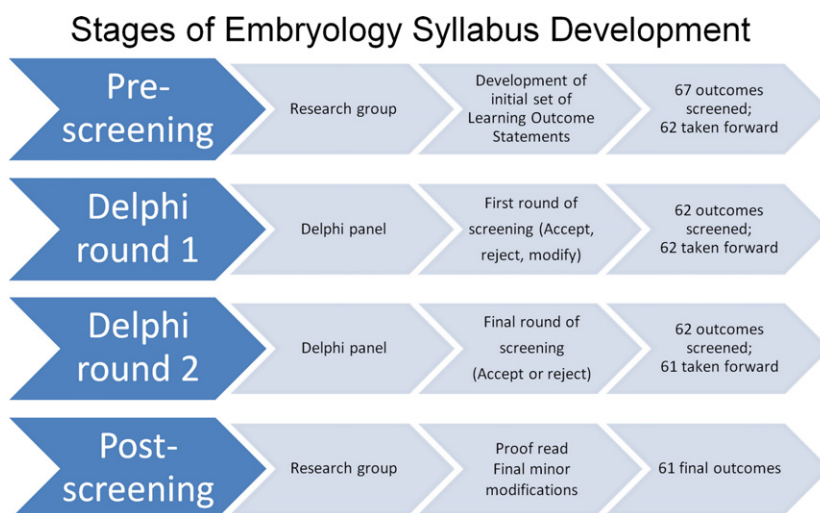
Stages of Embryology Syllabus Development

Pre-screening

Research group

Development of initial set of Learning Outcome Statements

67 outcomes screened; 62 taken forward

Delphi round 1

Delphi panel

First round of screening (Accept, reject, modify)

62 outcomes screened; 62 taken forward

Delphi round 2

Delphi panel

Final round of screening (Accept or reject)

62 outcomes screened; 61 taken forward

Post-screening

Research group

Proof read Final minor modifications

61 final outcomes